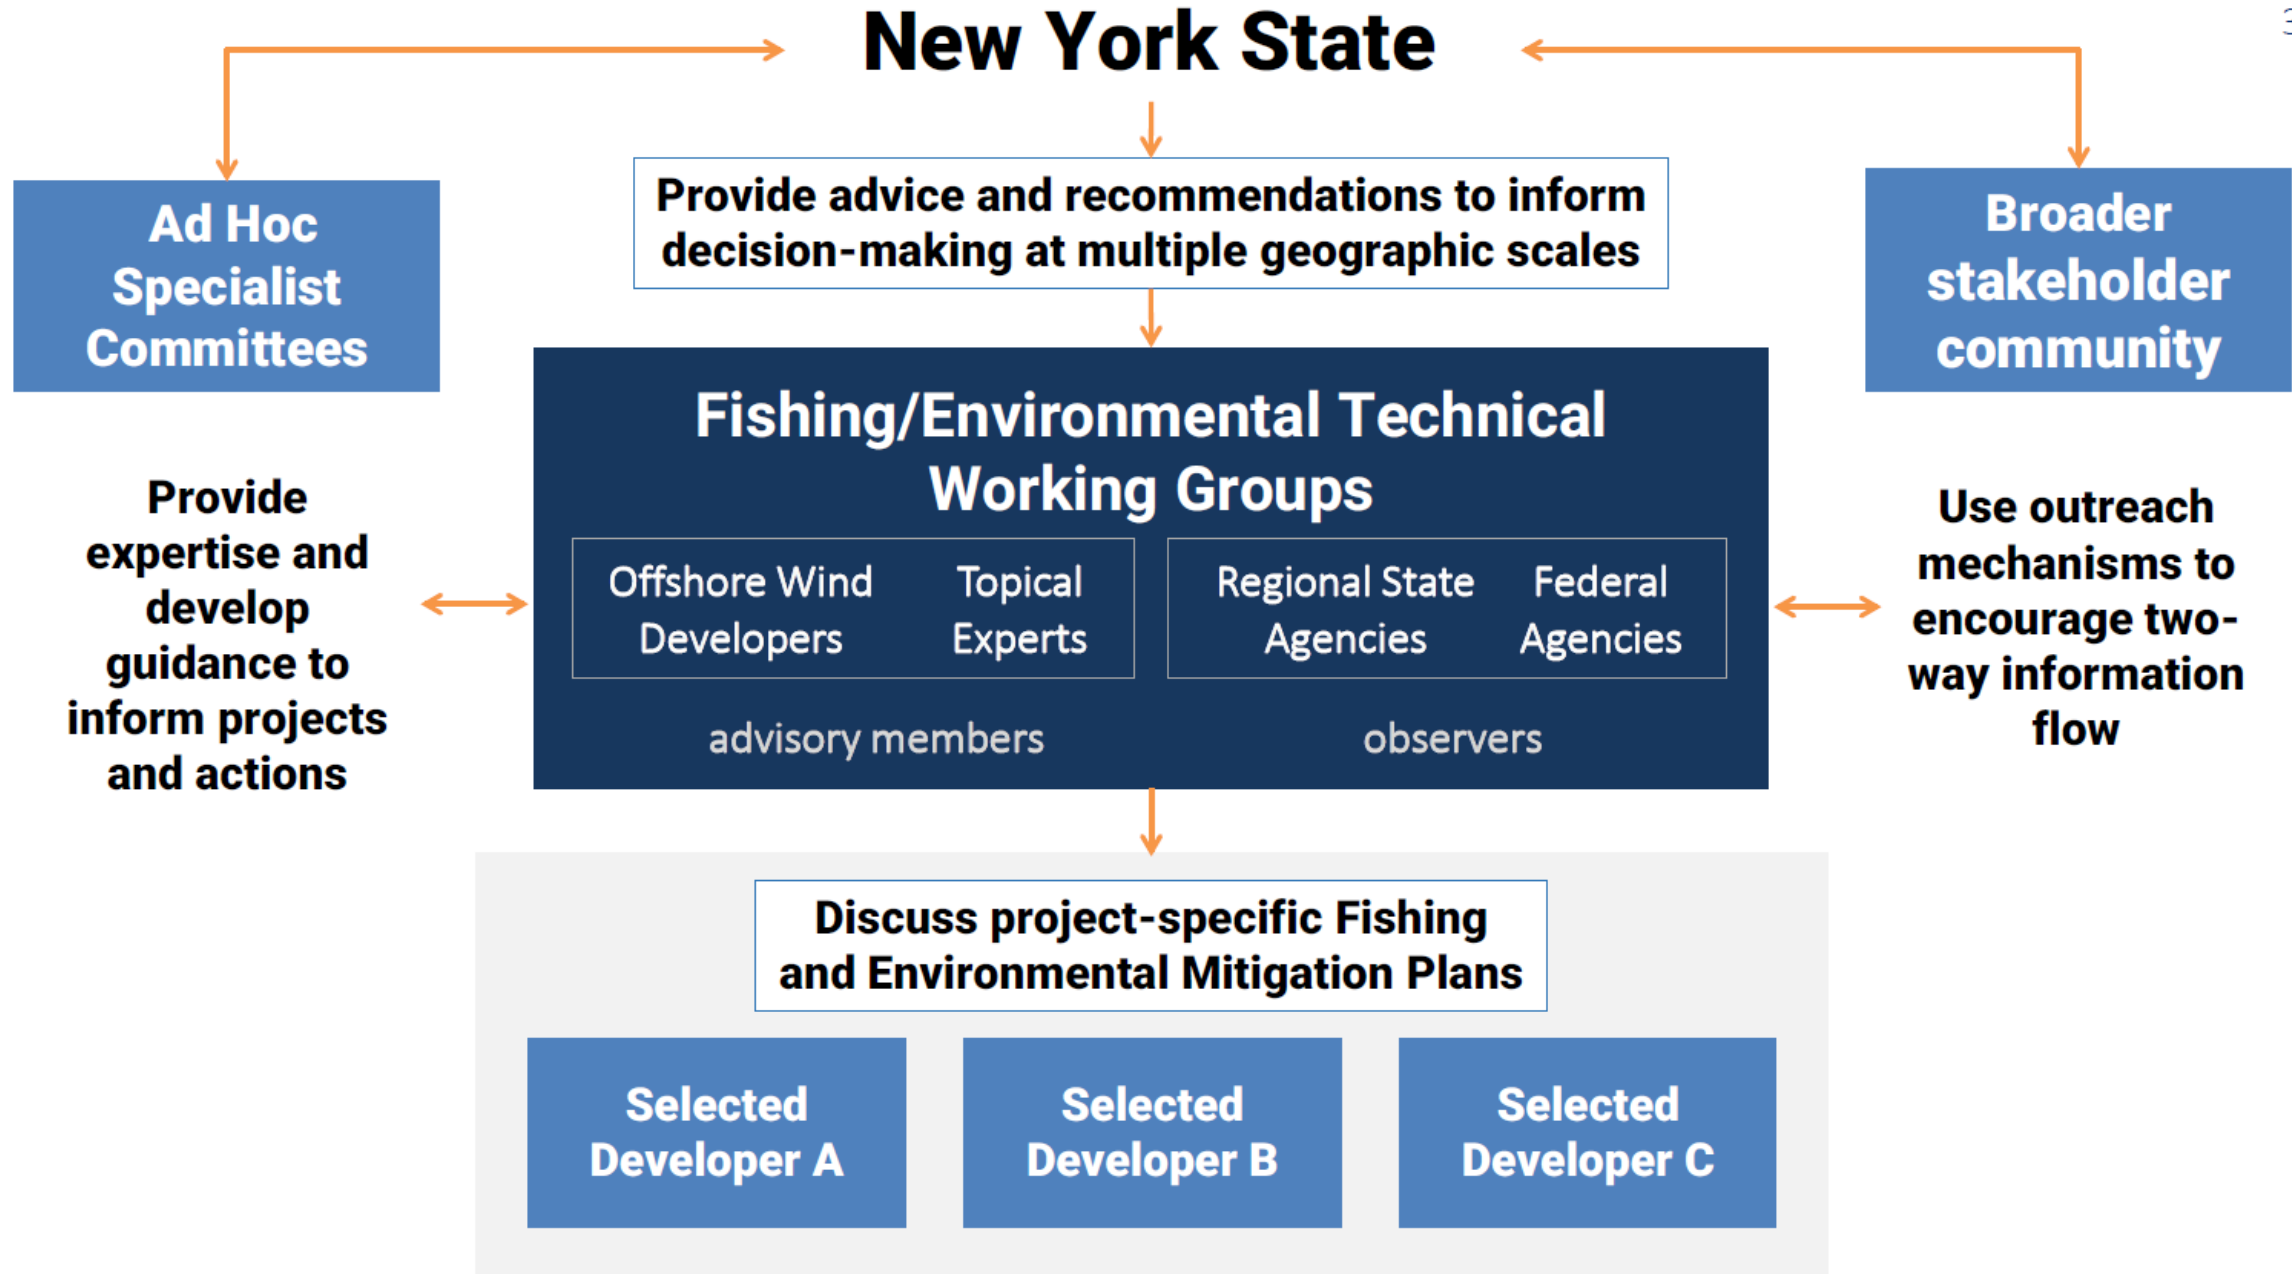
New York State

Ad Hoc Specialist Committees

Provide advice and recommendations to inform decision-making at multiple geographic scales

Broader stakeholder community

Provide expertise and develop guidance to inform projects and actions

Fishing/Environmental Technical Working Groups

Offshore Wind Developers

Topical Experts

Regional State Agencies

Federal Agencies

advisory members

observers

Use outreach mechanisms to encourage two-way information flow

Discuss project-specific Fishing and Environmental Mitigation Plans

Selected Developer A

Selected Developer B

Selected Developer C